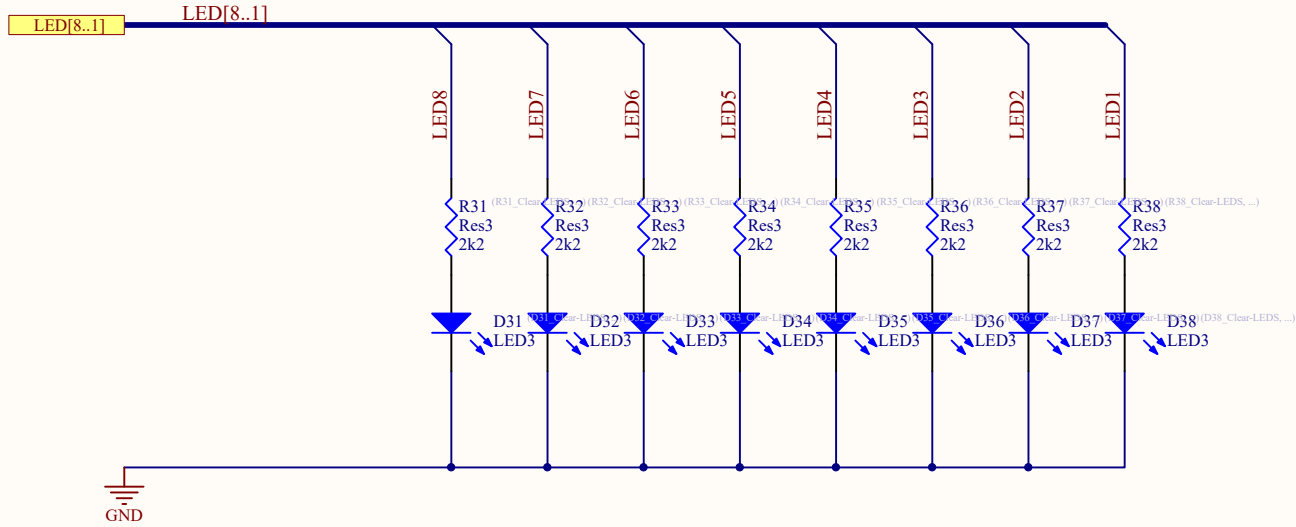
LED[8..1]
LED[8..1]

LED8
LED7
LED6
LED5
LED4
LED3
LED2
LED1

R31 (R31_Clear-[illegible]) R32 (R32_Clear-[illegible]) R33 (R33_Clear-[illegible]) R34 (R34_Clear-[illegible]) R35 (R35_Clear-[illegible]) R36 (R36_Clear-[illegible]) R37 (R37_Clear-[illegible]) R38 (R38_Clear-LEDS, ...)
Res3 Res3 Res3 Res3 Res3 Res3 Res3 Res3
2k2 2k2 2k2 2k2 2k2 2k2 2k2 2k2

D31 (D31_Clear-LE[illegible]) D32 (D32_Clear-LE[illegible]) D33 (D33_Clear-LE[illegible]) D34 (D34_Clear-LE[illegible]) D35 (D35_Clear-LE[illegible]) D36 (D36_Clear-LE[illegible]) D37 (D37_Clear-LE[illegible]) D38 (D38_Clear-LEDS, ...)
LED3 LED3 LED3 LED3 LED3 LED3 LED3 LED3

GND